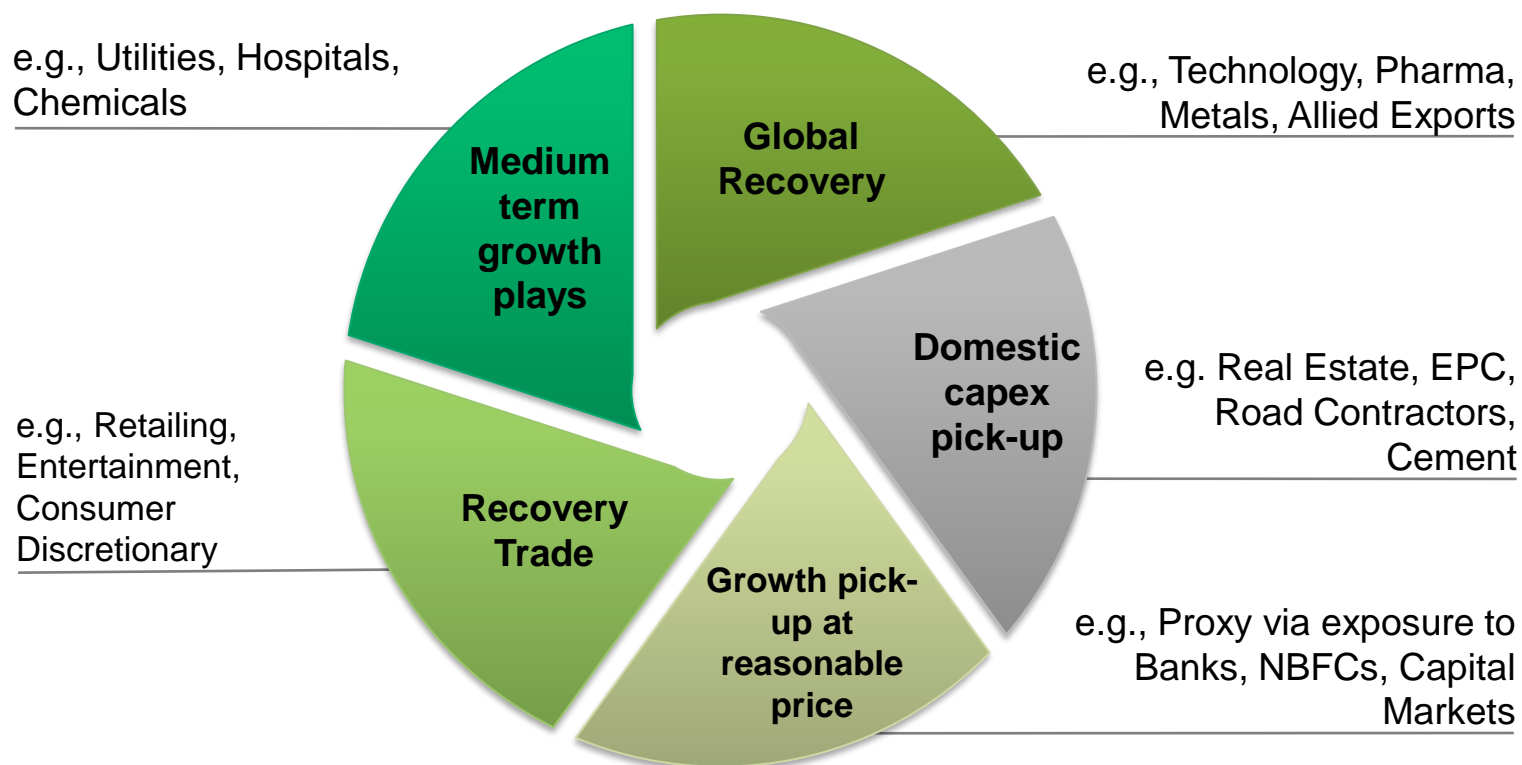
e.g., Utilities, Hospitals, Chemicals

Medium term growth plays

Global Recovery

e.g., Technology, Pharma, Metals, Allied Exports

Domestic capex pick-up

e.g. Real Estate, EPC, Road Contractors, Cement

e.g., Retailing, Entertainment, Consumer Discretionary

Recovery Trade

Growth pick-up at reasonable price

e.g., Proxy via exposure to Banks, NBFCs, Capital Markets